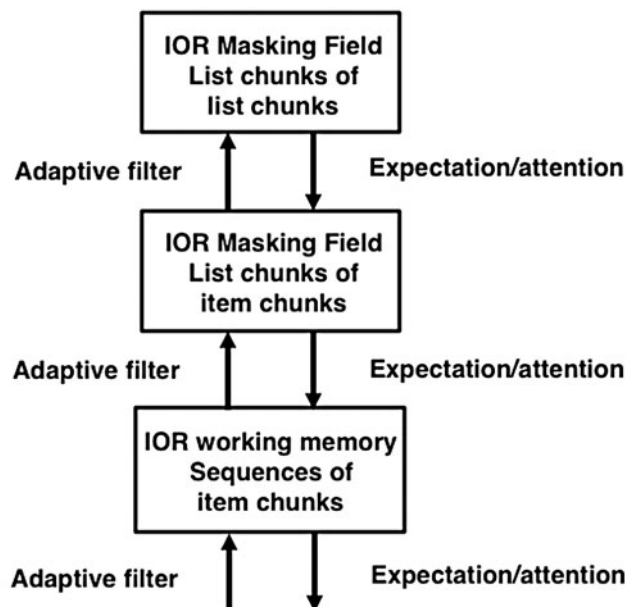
IOR Masking Field
List chunks of
list chunks

Adaptive filter

Expectation/attention

IOR Masking Field
List chunks of
item chunks

Adaptive filter

Expectation/attention

IOR working memory
Sequences of
item chunks

Adaptive filter

Expectation/attention